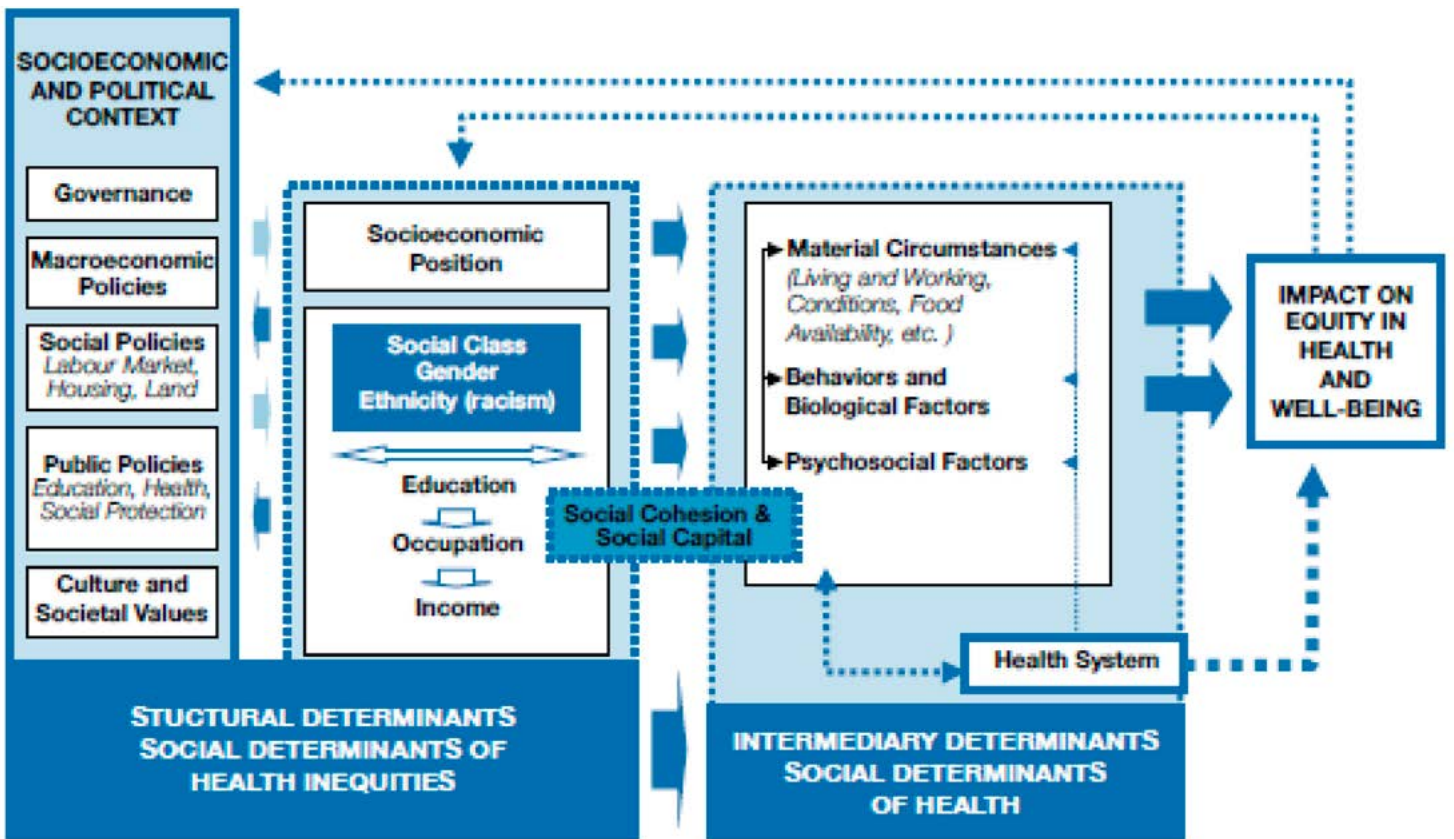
SOCIOECONOMIC AND POLITICAL CONTEXT

Governance

Macroeconomic Policies

Social Policies
Labour Market, Housing, Land

Public Policies
Education, Health, Social Protection

Culture and Societal Values

Socioeconomic Position

Social Class
Gender
Ethnicity (racism)

Education

Occupation

Income

Social Cohesion & Social Capital

Material Circumstances
(Living and Working, Conditions, Food Availability, etc. )

Behaviors and Biological Factors

Psychosocial Factors

Health System

IMPACT ON EQUITY IN HEALTH AND WELL-BEING

STUCTURAL DETERMINANTS
SOCIAL DETERMINANTS OF HEALTH INEQUITIES

INTERMEDIARY DETERMINANTS
SOCIAL DETERMINANTS OF HEALTH